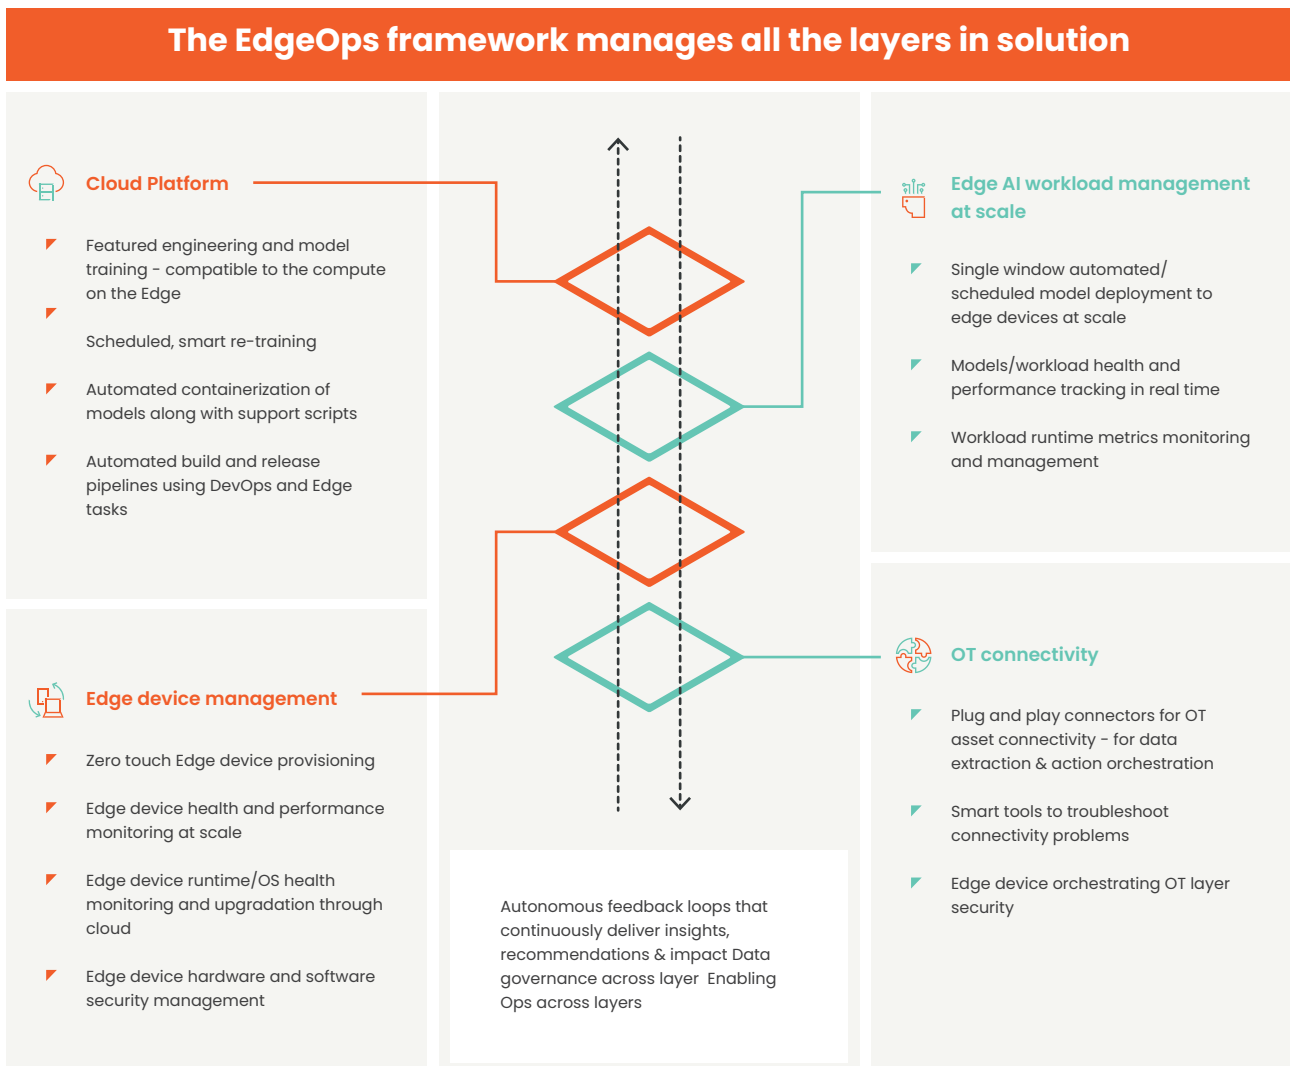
The EdgeOps framework manages all the layers in solution

Cloud Platform

Featured engineering and model training - compatible to the compute on the Edge

Scheduled, smart re-training

Automated containerization of models along with support scripts

Automated build and release pipelines using DevOps and Edge tasks

Edge device management

Zero touch Edge device provisioning

Edge device health and performance monitoring at scale

Edge device runtime/OS health monitoring and upgradation through cloud

Edge device hardware and software security management

Autonomous feedback loops that continuously deliver insights, recommendations & impact Data governance across layer Enabling Ops across layers

Edge AI workload management at scale

Single window automated/ scheduled model deployment to edge devices at scale

Models/workload health and performance tracking in real time

Workload runtime metrics monitoring and management

OT connectivity

Plug and play connectors for OT asset connectivity - for data extraction & action orchestration

Smart tools to troubleshoot connectivity problems

Edge device orchestrating OT layer security